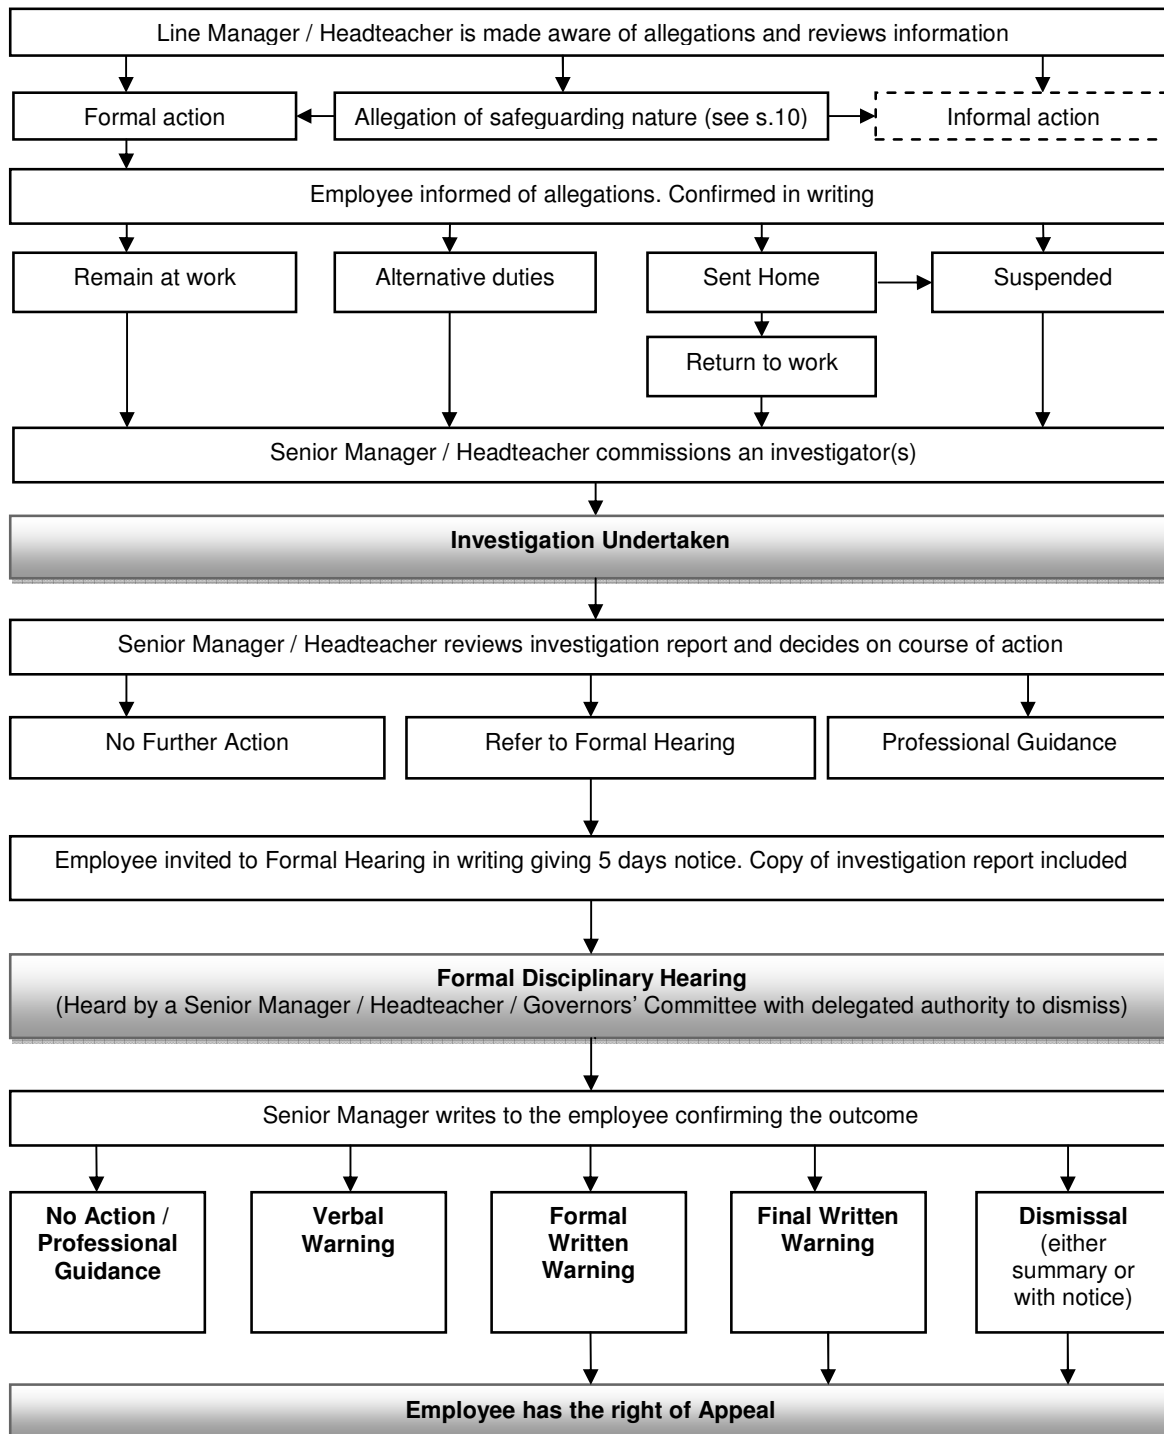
Line Manager / Headteacher is made aware of allegations and reviews information

Formal action

Allegation of safeguarding nature (see s.10)

Informal action

Employee informed of allegations. Confirmed in writing

Remain at work

Alternative duties

Sent Home

Suspended

Return to work

Senior Manager / Headteacher commissions an investigator(s)

**Investigation Undertaken**

Senior Manager / Headteacher reviews investigation report and decides on course of action

No Further Action

Refer to Formal Hearing

Professional Guidance

Employee invited to Formal Hearing in writing giving 5 days notice. Copy of investigation report included

**Formal Disciplinary Hearing**
(Heard by a Senior Manager / Headteacher / Governors' Committee with delegated authority to dismiss)

Senior Manager writes to the employee confirming the outcome

**No Action / Professional Guidance**

**Verbal Warning**

**Formal Written Warning**

**Final Written Warning**

**Dismissal** (either summary or with notice)

**Employee has the right of Appeal**